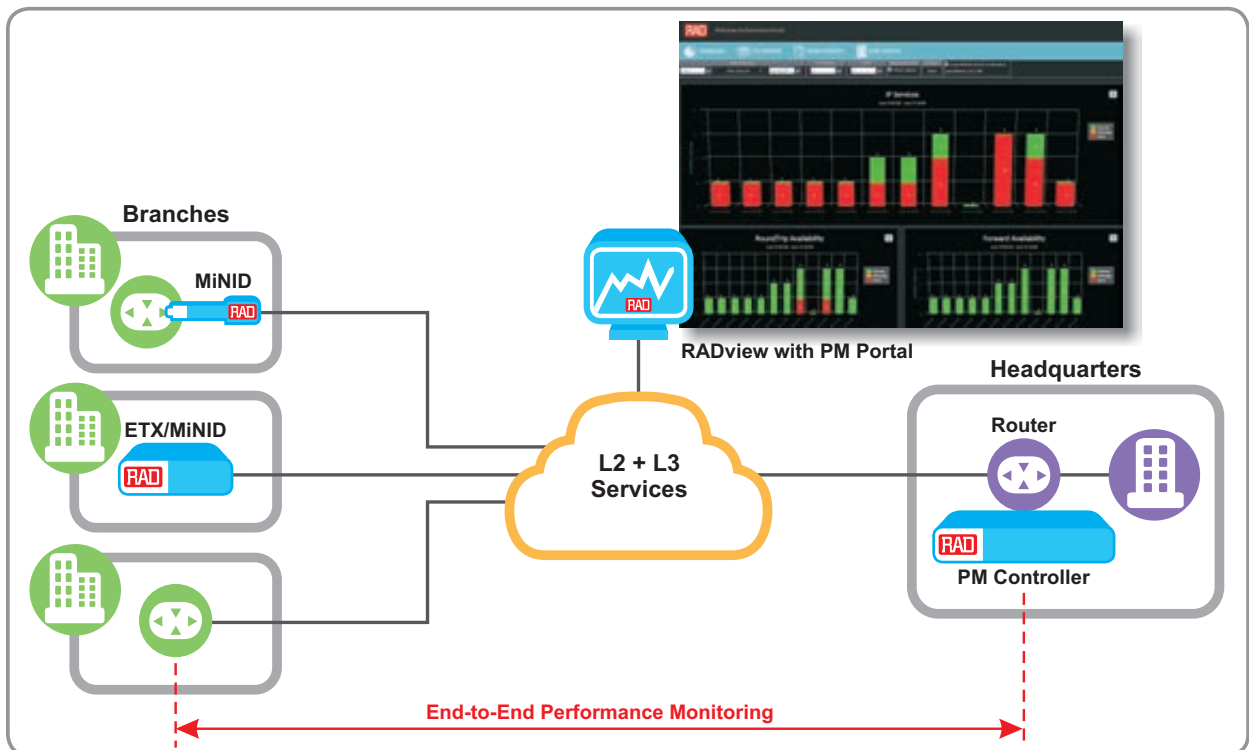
RAD

IP Services

RoundTrip Availability

Forward Availability

Branches

MiNID

RAD

ETX/MiNID

RAD

RAD

RADview with PM Portal

L2 + L3 Services

Headquarters

Router

RAD

PM Controller

End-to-End Performance Monitoring